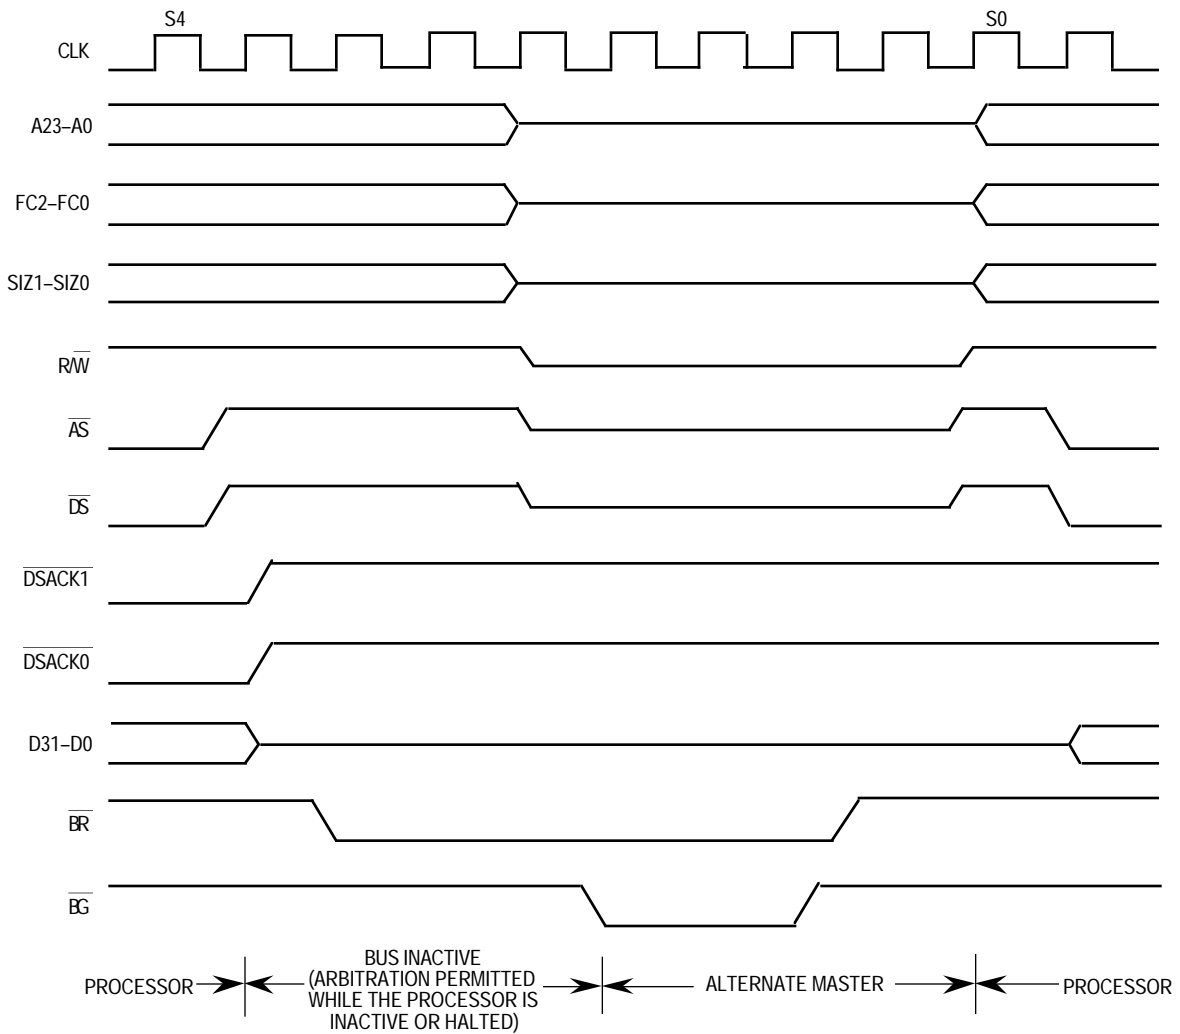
S4

S0

CLK

A23–A0

FC2–FC0

SIZ1–SIZ0

$R/\overline{W}$

$\overline{AS}$

$\overline{DS}$

$\overline{DSACK1}$

$\overline{DSACK0}$

D31–D0

$\overline{BR}$

$\overline{BG}$

PROCESSOR

BUS INACTIVE (ARBITRATION PERMITTED WHILE THE PROCESSOR IS INACTIVE OR HALTED)

ALTERNATE MASTER

PROCESSOR